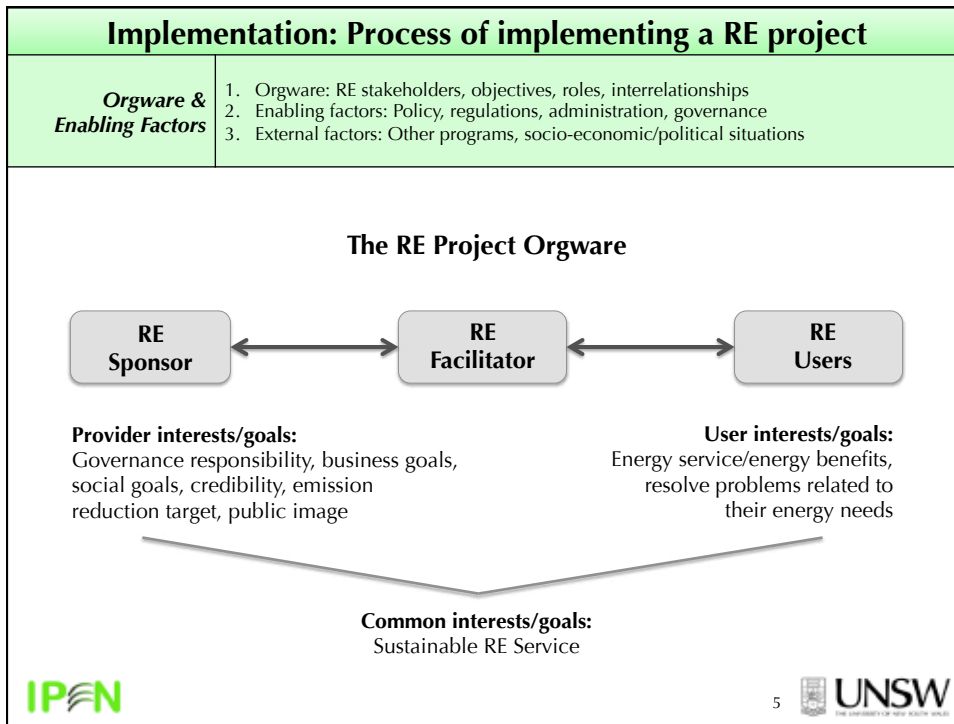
Implementation: Process of implementing a RE project

Orgware & Enabling Factors

1. Orgware: RE stakeholders, objectives, roles, interrelationships
2. Enabling factors: Policy, regulations, administration, governance
3. External factors: Other programs, socio-economic/political situations

The RE Project Orgware

RE Sponsor

RE Facilitator

RE Users

Provider interests/goals:
Governance responsibility, business goals, social goals, credibility, emission reduction target, public image

User interests/goals:
Energy service/energy benefits, resolve problems related to their energy needs

Common interests/goals:
Sustainable RE Service

IPEN

5

UNSW
THE UNIVERSITY OF NEW SOUTH WALES